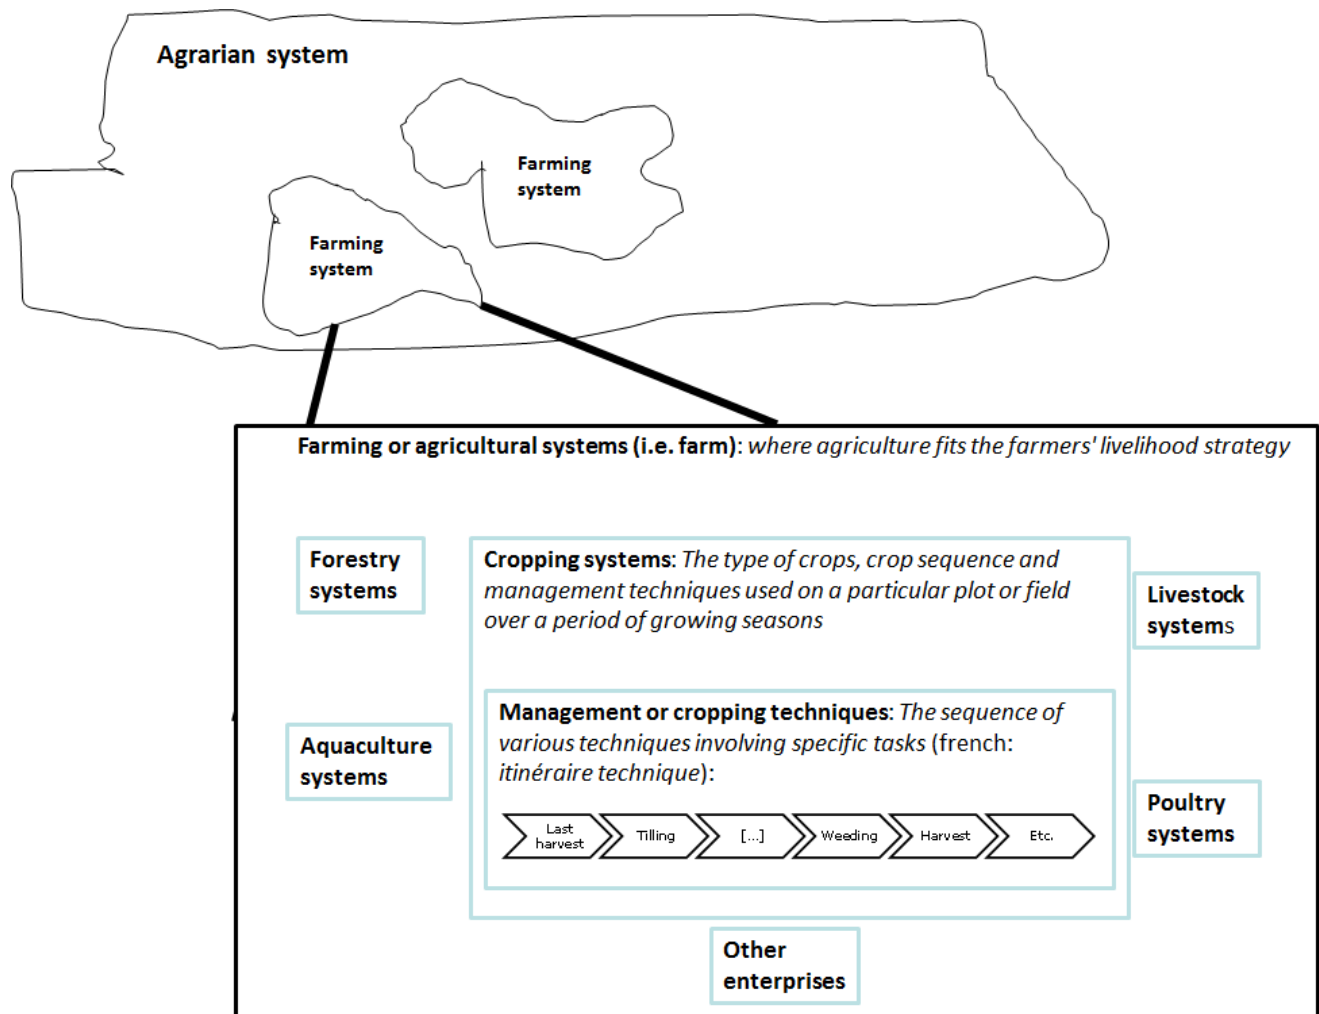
Agrarian system

Farming system

Farming system

Farming or agricultural systems (i.e. farm): where agriculture fits the farmers' livelihood strategy

Forestry systems

Cropping systems: The type of crops, crop sequence and management techniques used on a particular plot or field over a period of growing seasons

Livestock systems

Aquaculture systems

Management or cropping techniques: The sequence of various techniques involving specific tasks (french: itinéraire technique):

Last harvest

Tilling

[...]

Weeding

Harvest

Etc.

Poultry systems

Other enterprises